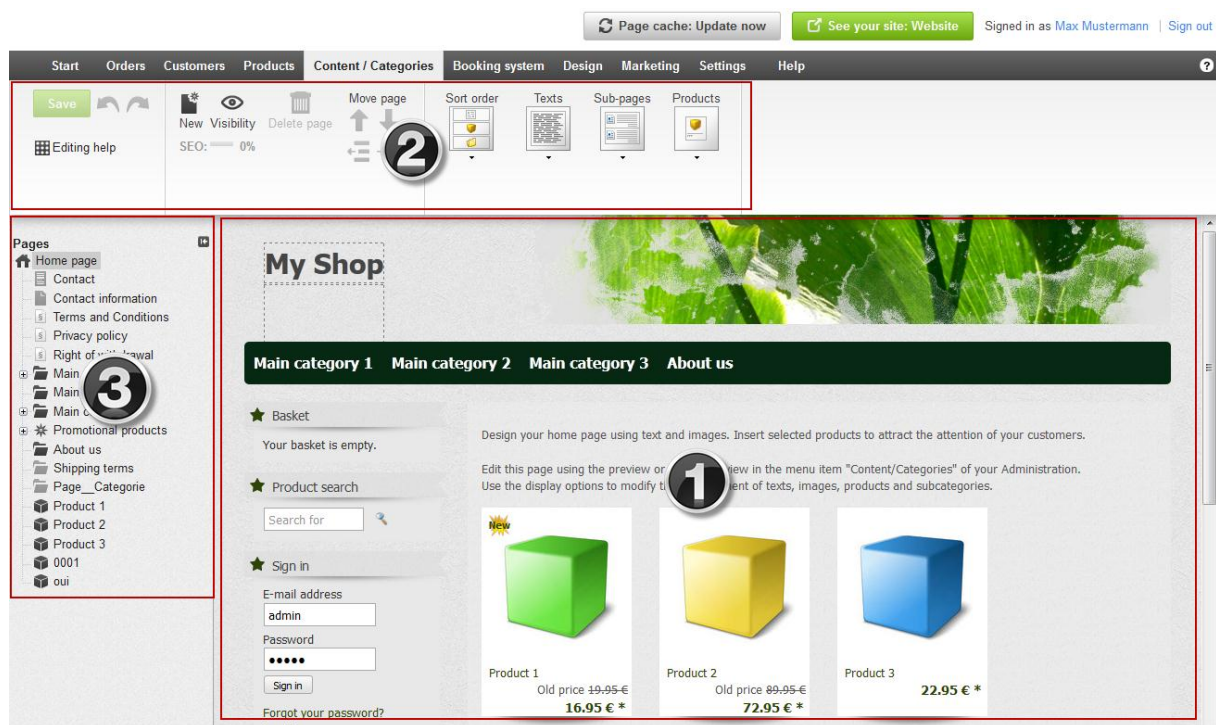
Page cache: Update now
See your site: Website
Signed in as Max Mustermann | Sign out

Start Orders Customers Products Content / Categories Booking system Design Marketing Settings Help

Save
Editing help
New Visibility Delete page
SEO: 0%
Move page
2
Sort order Texts Sub-pages Products

Pages
Home page
Contact
Contact information
Terms and Conditions
Privacy policy
Right of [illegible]drawal
Main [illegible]
Main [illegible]
Main c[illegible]
3
Promotional products
About us
Shipping terms
Page__Categorie
Product 1
Product 2
Product 3
0001
oui

My Shop
Main category 1 Main category 2 Main category 3 About us

Basket
Your basket is empty.
Product search
Search for
Sign in
E-mail address
admin
Password
•••••
Sign in
Forgot your password?

Design your home page using text and images. Insert selected products to attract the attention of your customers.

Edit this page using the preview or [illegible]view in the menu item "Content/Categories" of your Administration. Use the display options to modify t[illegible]ent of texts, images, products and subcategories.
1

New
Product 1
Old price 19.95 €
16.95 € *
Product 2
Old price 89.95 €
72.95 € *
Product 3
22.95 € *